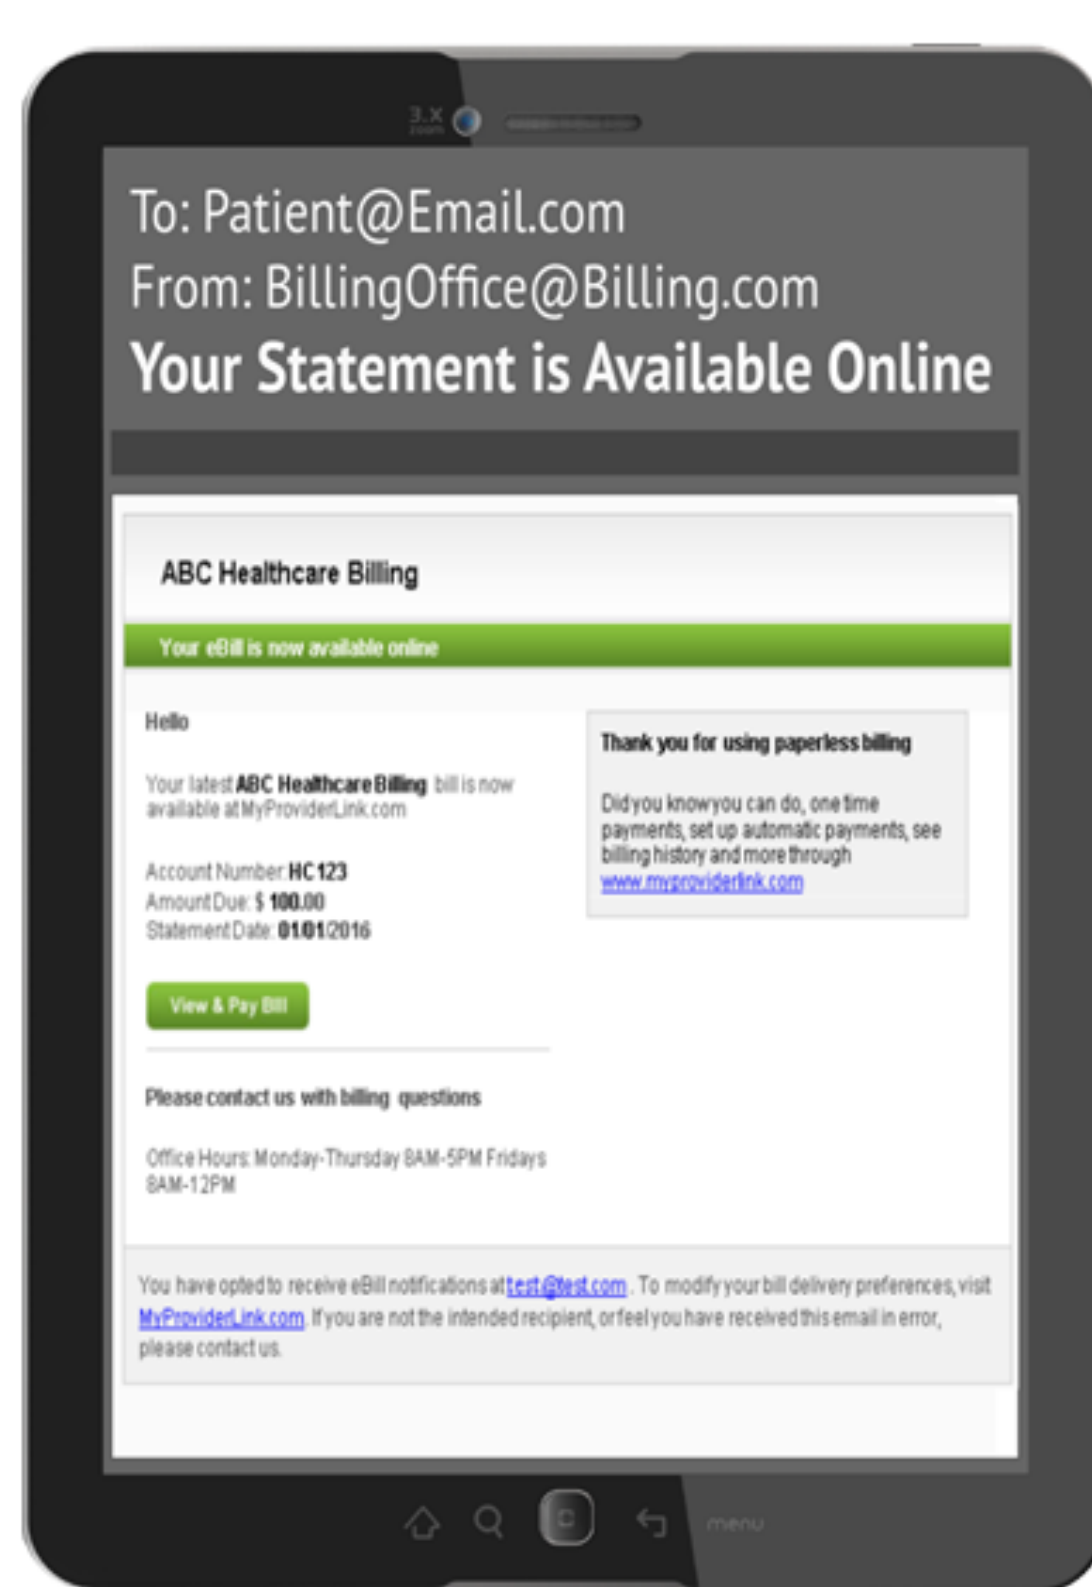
3.X zoom

To: Patient@Email.com
From: BillingOffice@Billing.com
Your Statement is Available Online

ABC Healthcare Billing

Your eBill is now available online

Hello

Your latest ABC Healthcare Billing bill is now available at MyProviderLink.com

Account Number: HC 123
Amount Due: $ 100.00
Statement Date: 01/01/2016

View & Pay Bill

Please contact us with billing questions

Office Hours: Monday-Thursday 8AM-5PM Fridays 8AM-12PM

Thank you for using paperless billing

Did you know you can do, one time payments, set up automatic payments, see billing history and more through www.myproviderlink.com

You have opted to receive eBill notifications at test@test.com. To modify your bill delivery preferences, visit MyProviderLink.com. If you are not the intended recipient, or feel you have received this email in error, please contact us.

menu